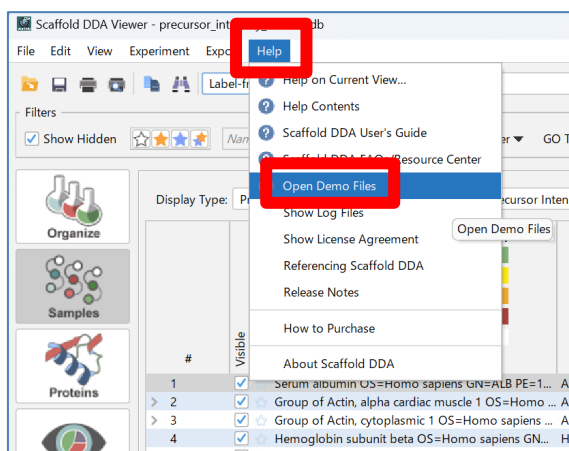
Scaffold DDA Viewer - precursor_int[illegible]db

File Edit View Experiment Expo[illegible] Help

Label-fr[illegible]

Filters

Show Hidden

Nam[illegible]

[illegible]er ▼ GO T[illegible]

Organize

Samples

Proteins

Display Type: Pr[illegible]

recursor Inten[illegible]

#

Visible

Help on Current View...
Help Contents
Scaffold DDA User's Guide
Scaffold DDA FAQ / Resource Center
Open Demo Files
Show Log Files
Show License Agreement
Referencing Scaffold DDA
Release Notes
How to Purchase
About Scaffold DDA

Open Demo Files

1 Serum albumin OS=Homo sapiens GN=ALB PE=1... A
2 Group of Actin, alpha cardiac muscle 1 OS=Homo ... A
3 Group of Actin, cytoplasmic 1 OS=Homo sapiens ... A
4 Hemoglobin subunit beta OS=Homo sapiens GN... A